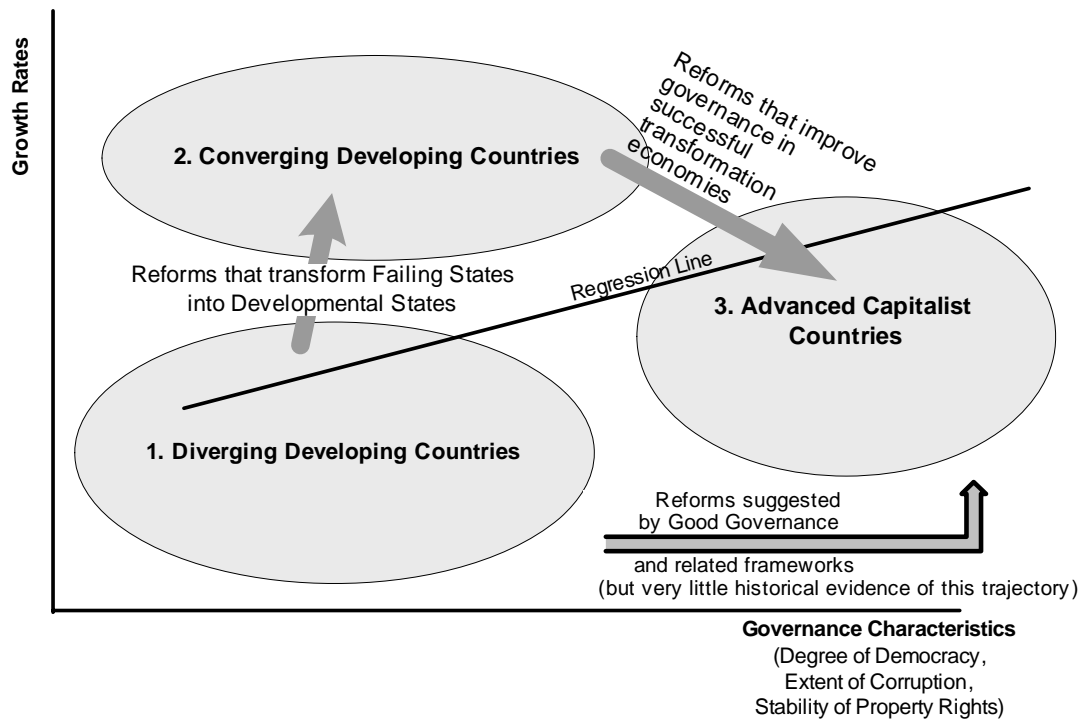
Growth Rates

2. Converging Developing Countries

Reforms that improve governance in successful transformation economies

Reforms that transform Failing States into Developmental States

Regression Line

3. Advanced Capitalist Countries

1. Diverging Developing Countries

Reforms suggested by Good Governance

and related frameworks (but very little historical evidence of this trajectory)

Governance Characteristics
(Degree of Democracy, Extent of Corruption, Stability of Property Rights)